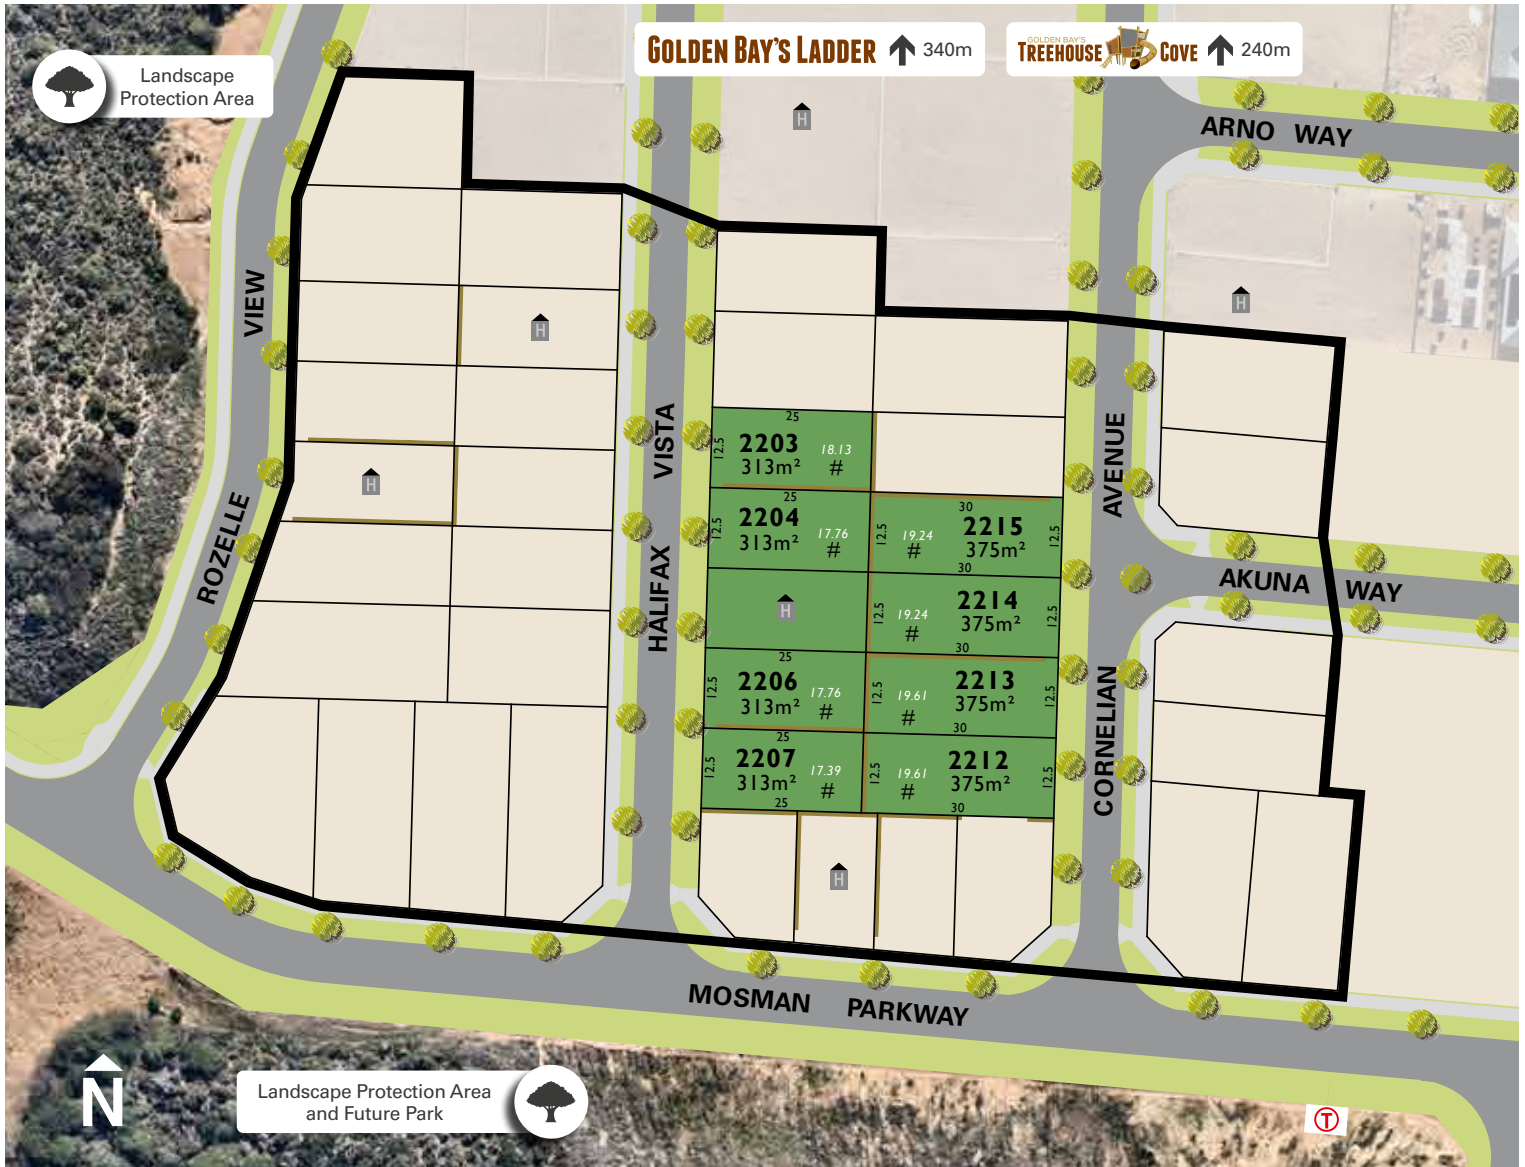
Landscape Protection Area

GOLDEN BAY'S LADDER 340m

GOLDEN BAY'S TREEHOUSE COVE 240m

ARNO WAY

H

H

H

H

ROZELLE VIEW

HALIFAX VISTA

CORNELIAN AVENUE

AKUNA WAY

25
12.5
2203
313m²
18.13
#

25
12.5
2204
313m²
17.76
#

H

25
12.5
2206
313m²
17.76
#

25
12.5
2207
313m²
17.39
#
25

30
12.5
19.24
2215
375m²
12.5
30

12.5
19.24
2214
375m²
#
12.5
30

12.5
19.61
2213
375m²
#
12.5
30

12.5
19.61
2212
375m²
#
12.5
30

H

MOSMAN PARKWAY

N

Landscape Protection Area and Future Park

T